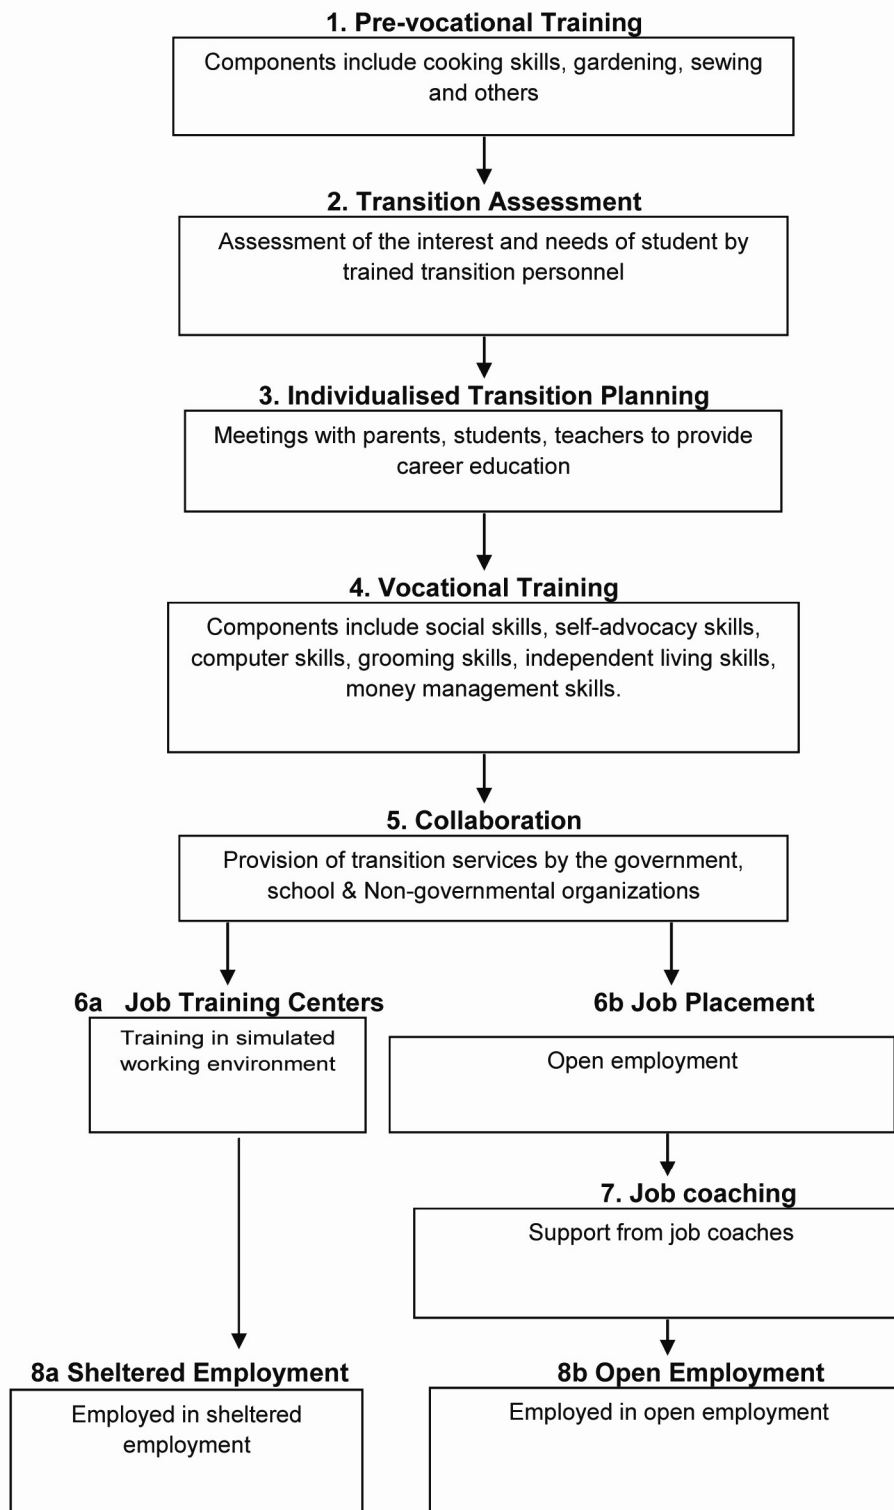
1. Pre-vocational Training

Components include cooking skills, gardening, sewing and others

2. Transition Assessment

Assessment of the interest and needs of student by trained transition personnel

3. Individualised Transition Planning

Meetings with parents, students, teachers to provide career education

4. Vocational Training

Components include social skills, self-advocacy skills, computer skills, grooming skills, independent living skills, money management skills.

5. Collaboration

Provision of transition services by the government, school & Non-governmental organizations

6a Job Training Centers

Training in simulated working environment

6b Job Placement

Open employment

7. Job coaching

Support from job coaches

8a Sheltered Employment

Employed in sheltered employment

8b Open Employment

Employed in open employment